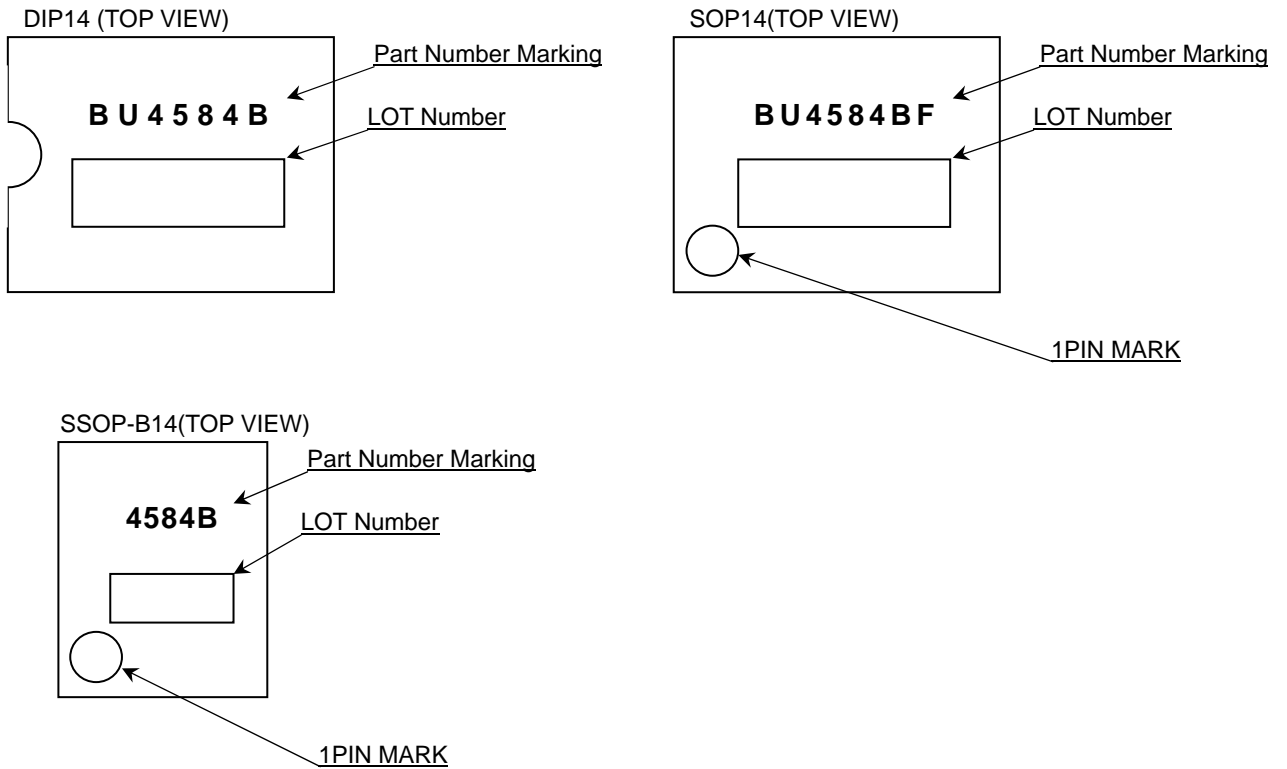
DIP14 (TOP VIEW)

Part Number Marking

B U 4 5 8 4 B

LOT Number

SOP14(TOP VIEW)

Part Number Marking

B U 4 5 8 4 B F

LOT Number

1PIN MARK

SSOP-B14(TOP VIEW)

Part Number Marking

4584B

LOT Number

1PIN MARK